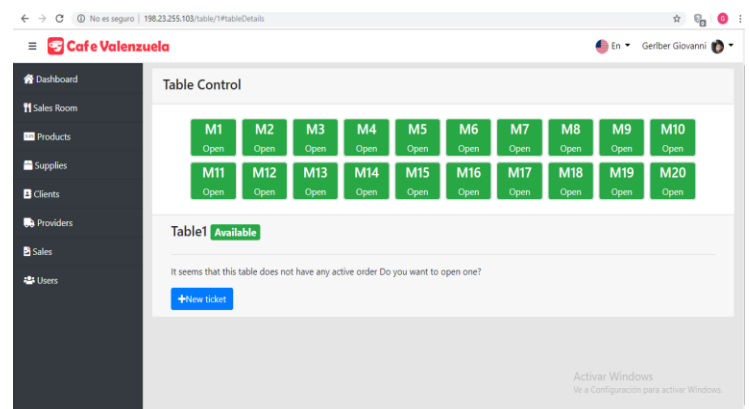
No es seguro | 198.23.255.103/table/1#tableDetails

Cafe Valenzuela

En Gerlber Giovanni

Dashboard
Sales Room
Products
Supplies
Clients
Providers
Sales
Users

Table Control

M1 Open
M2 Open
M3 Open
M4 Open
M5 Open
M6 Open
M7 Open
M8 Open
M9 Open
M10 Open
M11 Open
M12 Open
M13 Open
M14 Open
M15 Open
M16 Open
M17 Open
M18 Open
M19 Open
M20 Open

Table1 Available

It seems that this table does not have any active order Do you want to open one?

+New ticket

Activar Windows
Ve a Configuración para activar Windows.